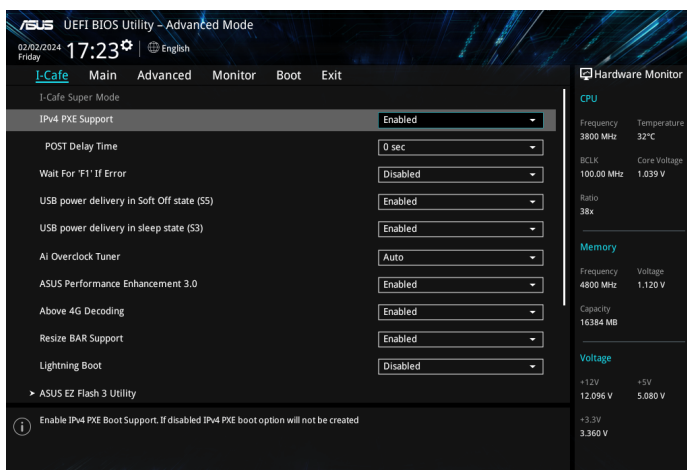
ASUS UEFI BIOS Utility – Advanced Mode

02/02/2024 Friday 17:23 English

I-Cafe Main Advanced Monitor Boot Exit

Hardware Monitor

I-Cafe Super Mode

| | |
|---|---|
| IPv4 PXE Support | Enabled |
| POST Delay Time | 0 sec |
| Wait For 'F1' If Error | Disabled |
| USB power delivery in Soft Off state (S5) | Enabled |
| USB power delivery in sleep state (S3) | Enabled |
| Ai Overclock Tuner | Auto |
| ASUS Performance Enhancement 3.0 | Enabled |
| Above 4G Decoding | Enabled |
| Resize BAR Support | Enabled |
| Lightning Boot | Disabled |

> ASUS EZ Flash 3 Utility

Enable IPv4 PXE Boot Support. If disabled IPv4 PXE boot option will not be created

CPU

Frequency 3800 MHz
Temperature 32°C
BCLK 100.00 MHz
Core Voltage 1.039 V
Ratio 38x

Memory

Frequency 4800 MHz
Voltage 1.120 V
Capacity 16384 MB

Voltage

+12V 12.096 V
+5V 5.080 V
+3.3V 3.360 V